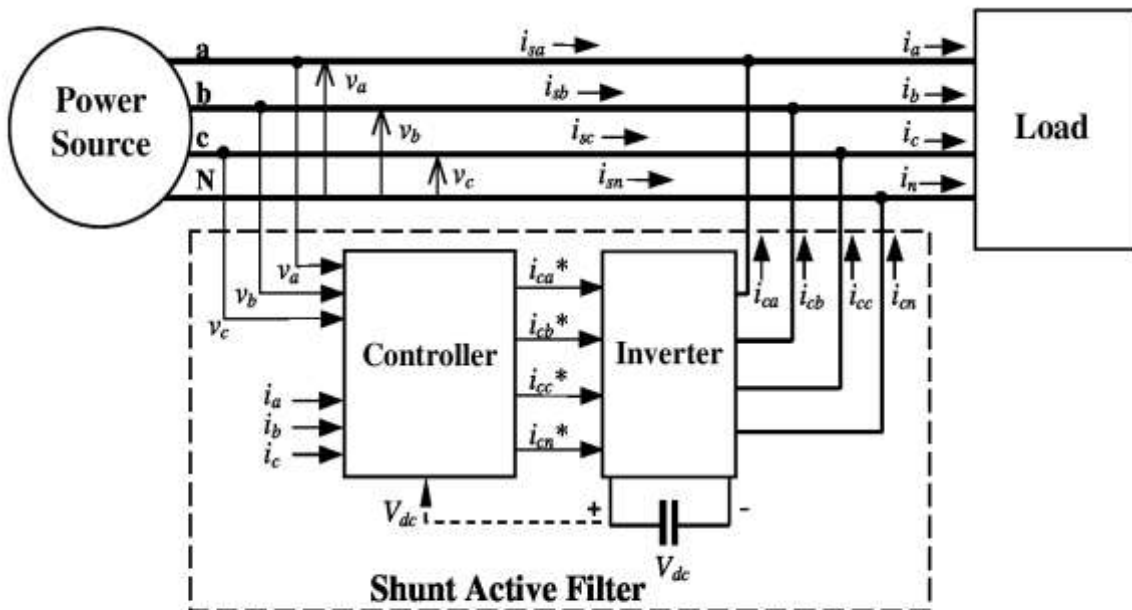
Power Source

a
b
c
N

$v_a$
$v_b$
$v_c$

$i_{sa}$
$i_{sb}$
$i_{sc}$
$i_{sn}$

$i_a$
$i_b$
$i_c$
$i_n$

Load

$v_a$
$v_b$
$v_c$

$i_a$
$i_b$
$i_c$

Controller

$i_{ca}*$
$i_{cb}*$
$i_{cc}*$
$i_{cn}*$

Inverter

$i_{ca}$
$i_{cb}$
$i_{cc}$
$i_{cn}$

$V_{dc}$
+
-
$V_{dc}$

Shunt Active Filter